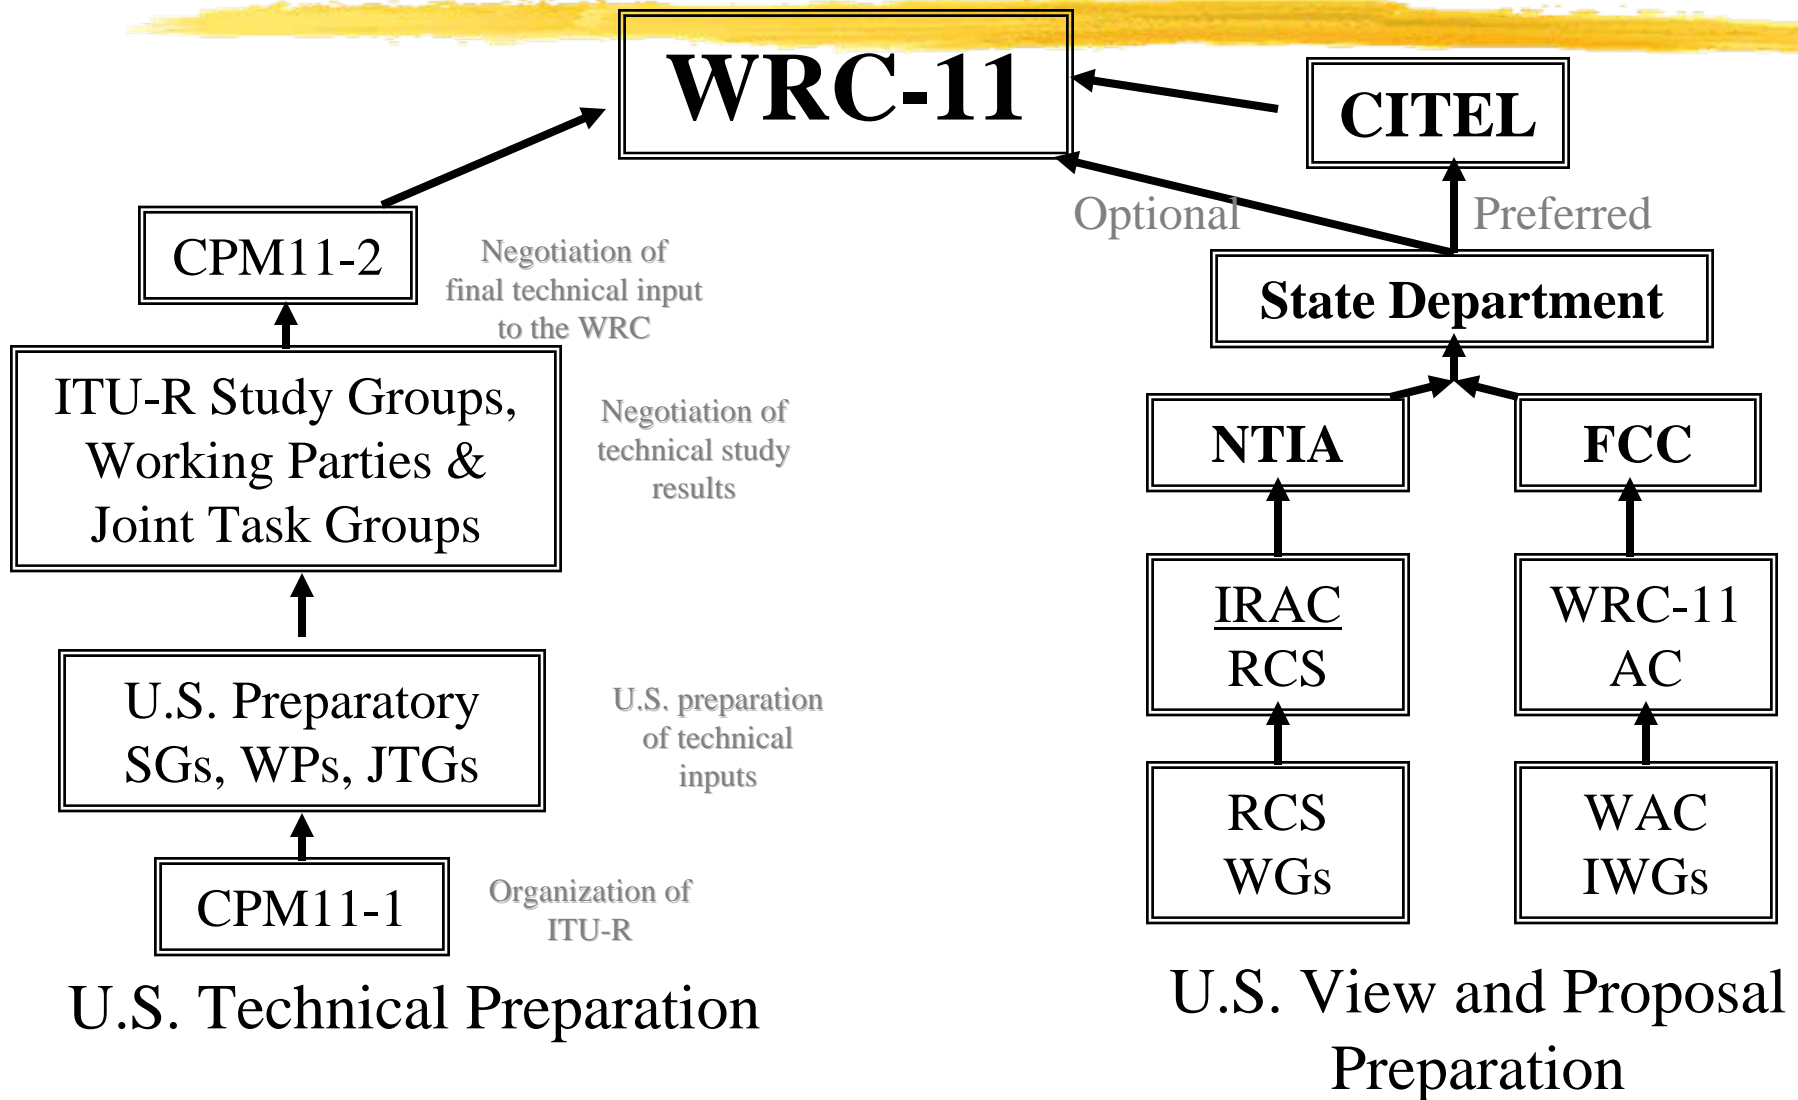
WRC-11

CITEL

Optional

Preferred

CPM11-2

Negotiation of final technical input to the WRC

State Department

ITU-R Study Groups, Working Parties & Joint Task Groups

Negotiation of technical study results

NTIA

FCC

IRAC
RCS

WRC-11
AC

U.S. Preparatory SGs, WPs, JTGs

U.S. preparation of technical inputs

RCS
WGs

WAC
IWGs

CPM11-1

Organization of ITU-R

U.S. Technical Preparation

U.S. View and Proposal Preparation